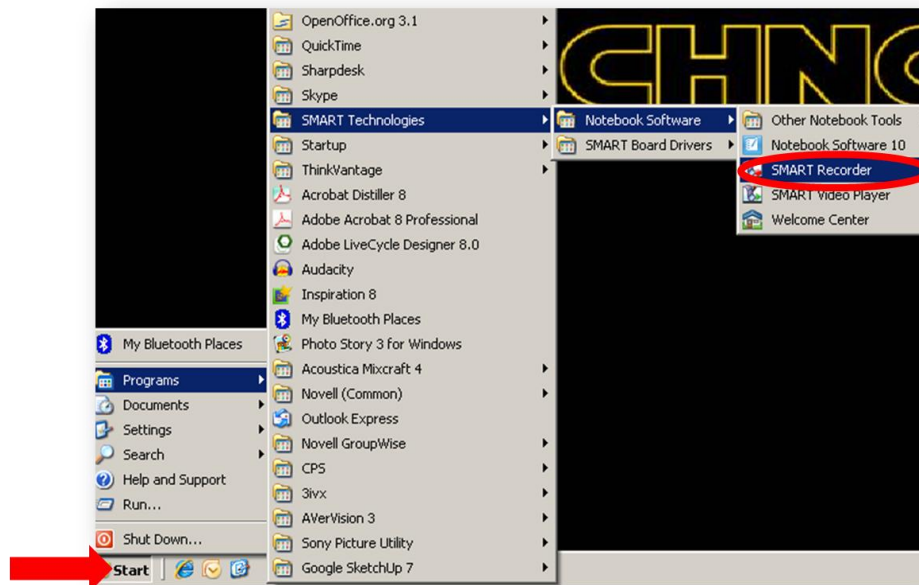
CHNG

OpenOffice.org 3.1
QuickTime
Sharpdesk
Skype
SMART Technologies
Startup
ThinkVantage
Acrobat Distiller 8
Adobe Acrobat 8 Professional
Adobe LiveCycle Designer 8.0
Audacity
Inspiration 8
My Bluetooth Places
Photo Story 3 for Windows
Acoustica Mixcraft 4
Novell (Common)
Outlook Express
Novell GroupWise
CPS
3ivx
AVerVision 3
Sony Picture Utility
Google SketchUp 7

Notebook Software
SMART Board Drivers

Other Notebook Tools
Notebook Software 10
SMART Recorder
SMART Video Player
Welcome Center

My Bluetooth Places
Programs
Documents
Settings
Search
Help and Support
Run...
Shut Down...

Start